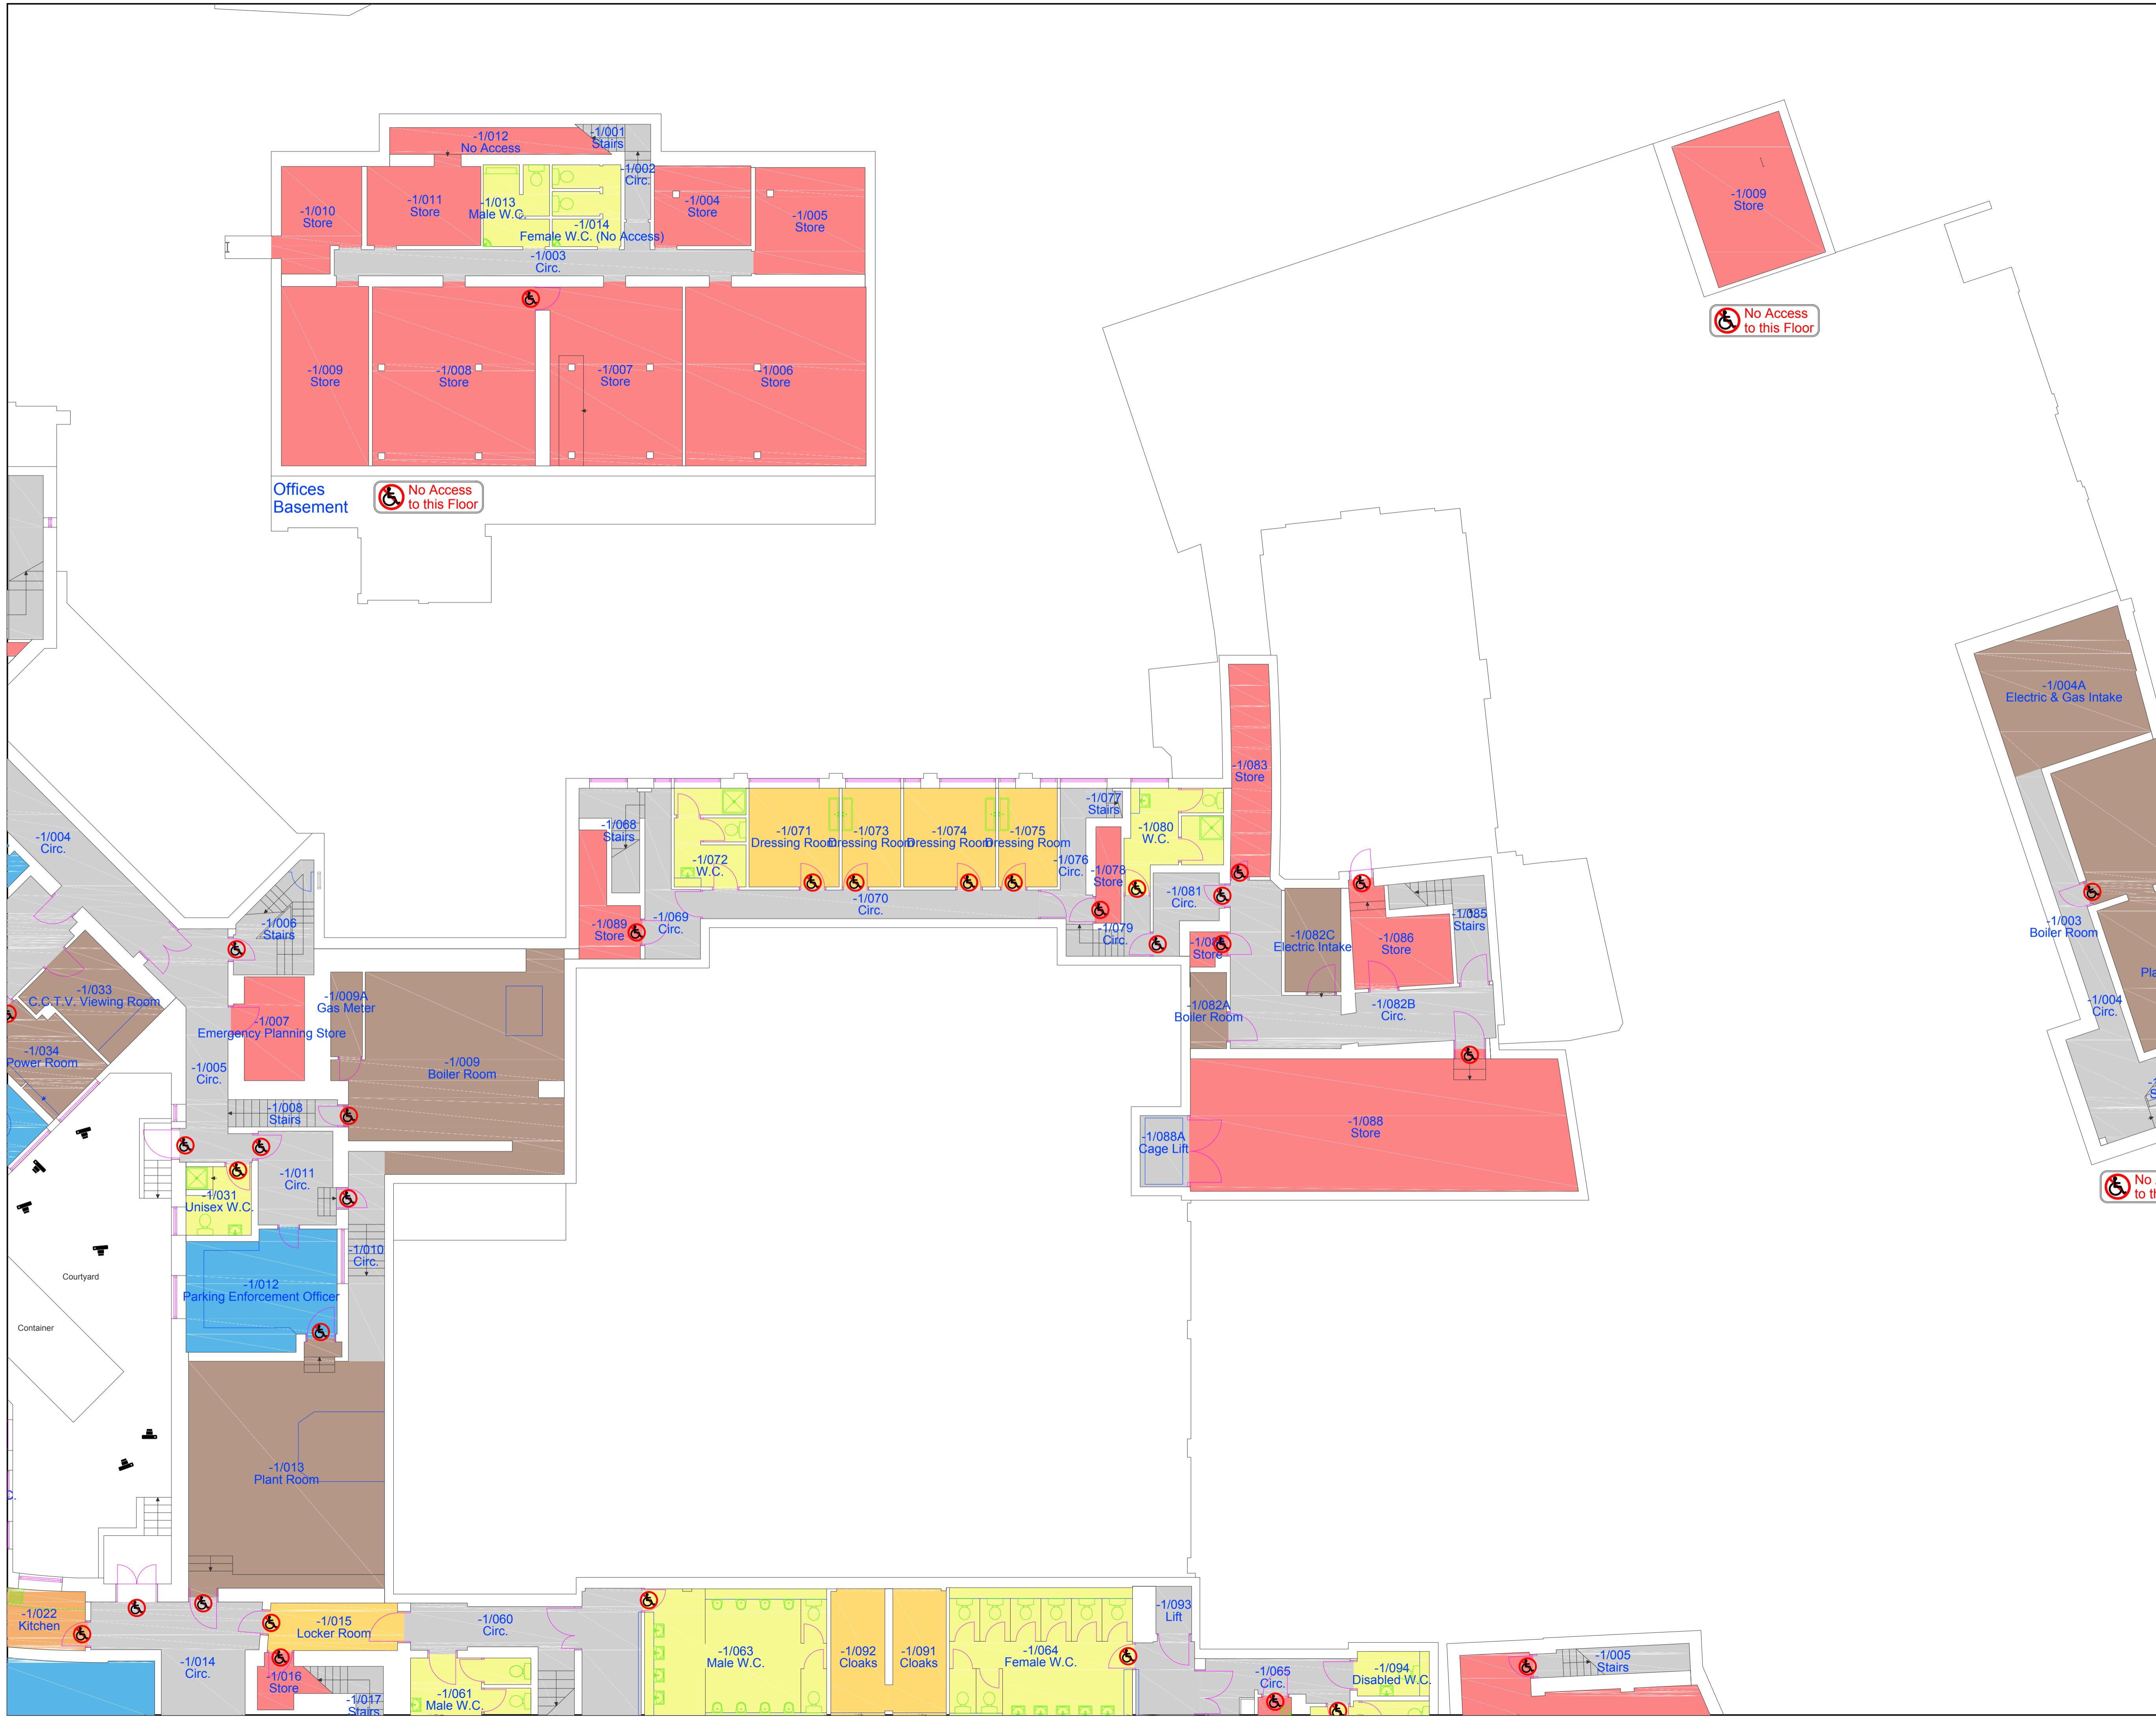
-1/012
No Access

-1/001
Stairs

-1/002
Circ.

-1/010
Store

-1/011
Store

-1/013
Male W.C.

-1/014
Female W.C. (No Access)

-1/004
Store

-1/005
Store

-1/003
Circ.

-1/009
Store

-1/008
Store

-1/007
Store

-1/006
Store

Offices
Basement

No Access
to this Floor

-1/009
Store

No Access
to this Floor

-1/004A
Electric & Gas Intake

-1/083
Store

-1/004
Circ.

-1/068
Stairs

-1/071
Dressing Room

-1/073
Dressing Room

-1/074
Dressing Room

-1/075
Dressing Room

-1/077
Stairs

-1/080
W.C.

-1/072
W.C.

-1/076
Circ.

-1/078
Store

-1/070
Circ.

-1/081
Circ.

-1/089
Store

-1/069
Circ.

-1/079
Circ.

-1/085
Stairs

-1/003
Boiler Room

-1/006
Stairs

-1/08
Store

-1/082C
Electric Intake

-1/086
Store

-1/033
C.C.T.V. Viewing Room

-1/009A
Gas Meter

-1/007
Emergency Planning Store

-1/082A
Boiler Room

-1/082B
Circ.

-1/004
Circ.

Pla

-1/034
Power Room

-1/005
Circ.

-1/009
Boiler Room

-1/008
Stairs

-1/088
Store

-1/088A
Cage Lift

-1/011
Circ.

-1/031
Unisex W.C.

No
to th

-1/010
Circ.

Courtyard

-1/012
Parking Enforcement Officer

Container

-1/013
Plant Room

-1/022
Kitchen

-1/015
Locker Room

-1/060
Circ.

-1/093
Lift

-1/063
Male W.C.

-1/092
Cloaks

-1/091
Cloaks

-1/064
Female W.C.

-1/014
Circ.

-1/016
Store

-1/017
Stairs

-1/061
Male W.C.

-1/065
Circ.

-1/094
Disabled W.C.

-1/005
Stairs